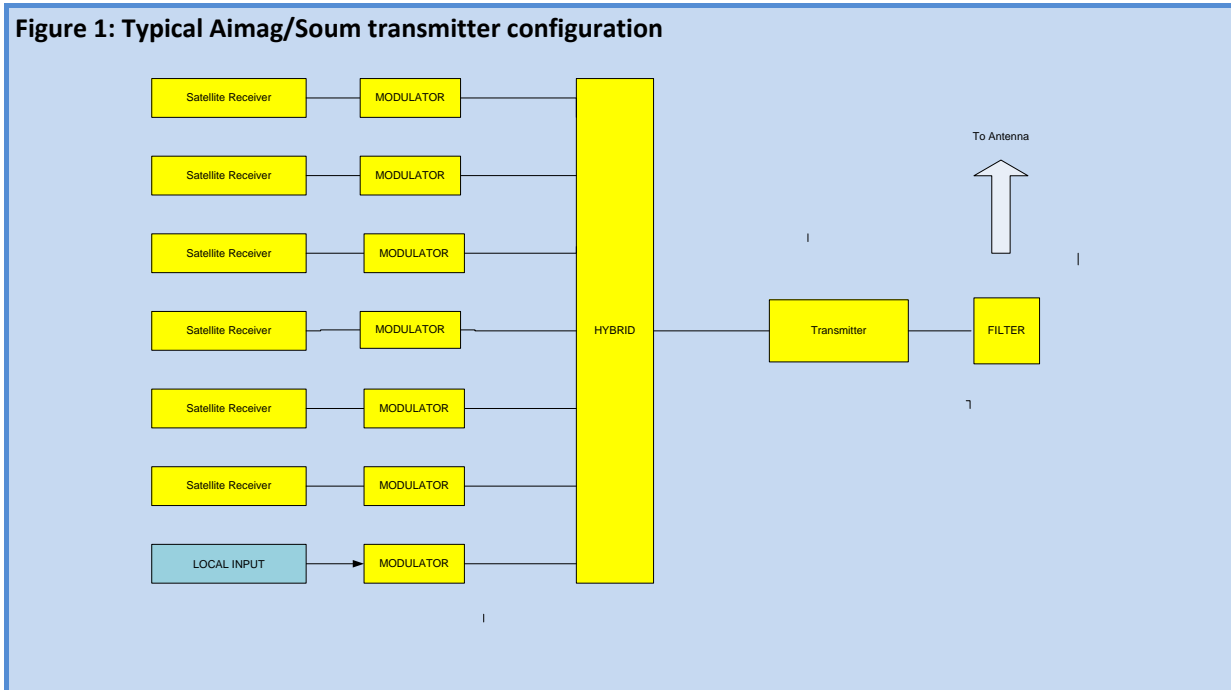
Figure 1: Typical Aimag/Soum transmitter configuration

Satellite Receiver
MODULATOR
Satellite Receiver
MODULATOR
Satellite Receiver
MODULATOR
Satellite Receiver
MODULATOR
Satellite Receiver
MODULATOR
Satellite Receiver
MODULATOR
LOCAL INPUT
MODULATOR

HYBRID

Transmitter

FILTER

To Antenna